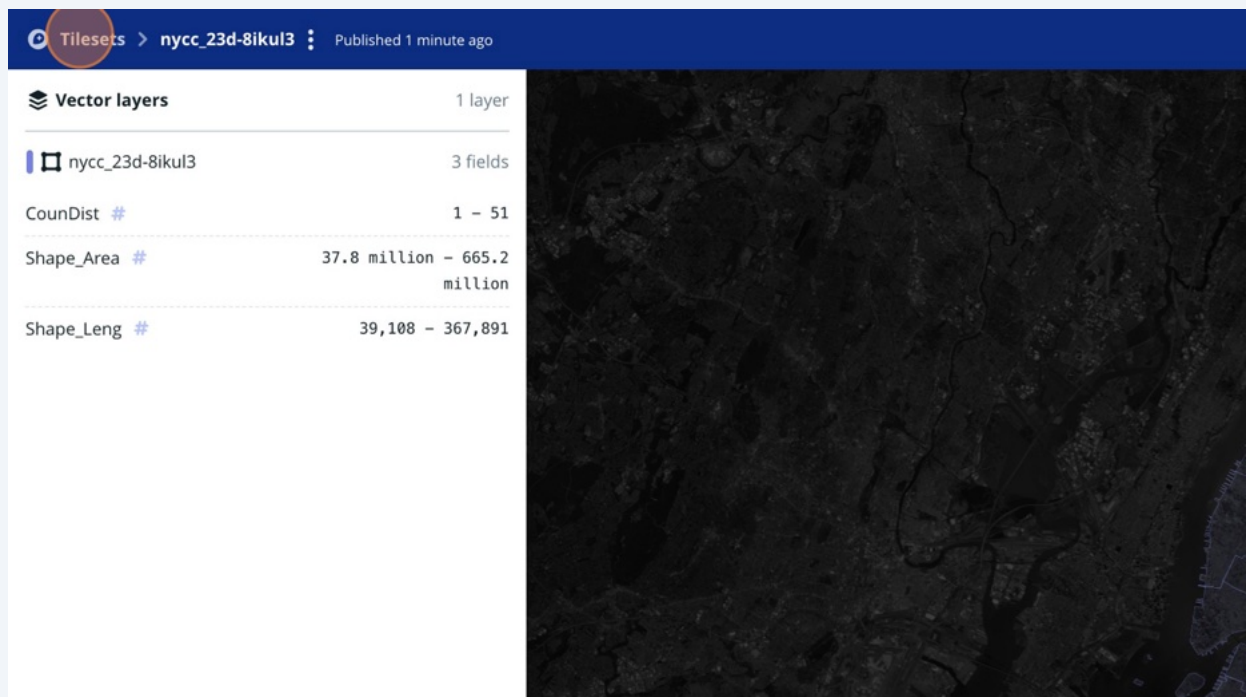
Tilesets > nycc_23d-8ikul3 ⋮ Published 1 minute ago

Vector layers 1 layer

nycc_23d-8ikul3 3 fields

| | |
|---|---|
| CounDist # | 1 – 51 |
| Shape_Area # | 37.8 million – 665.2 million |
| Shape_Leng # | 39,108 – 367,891 |